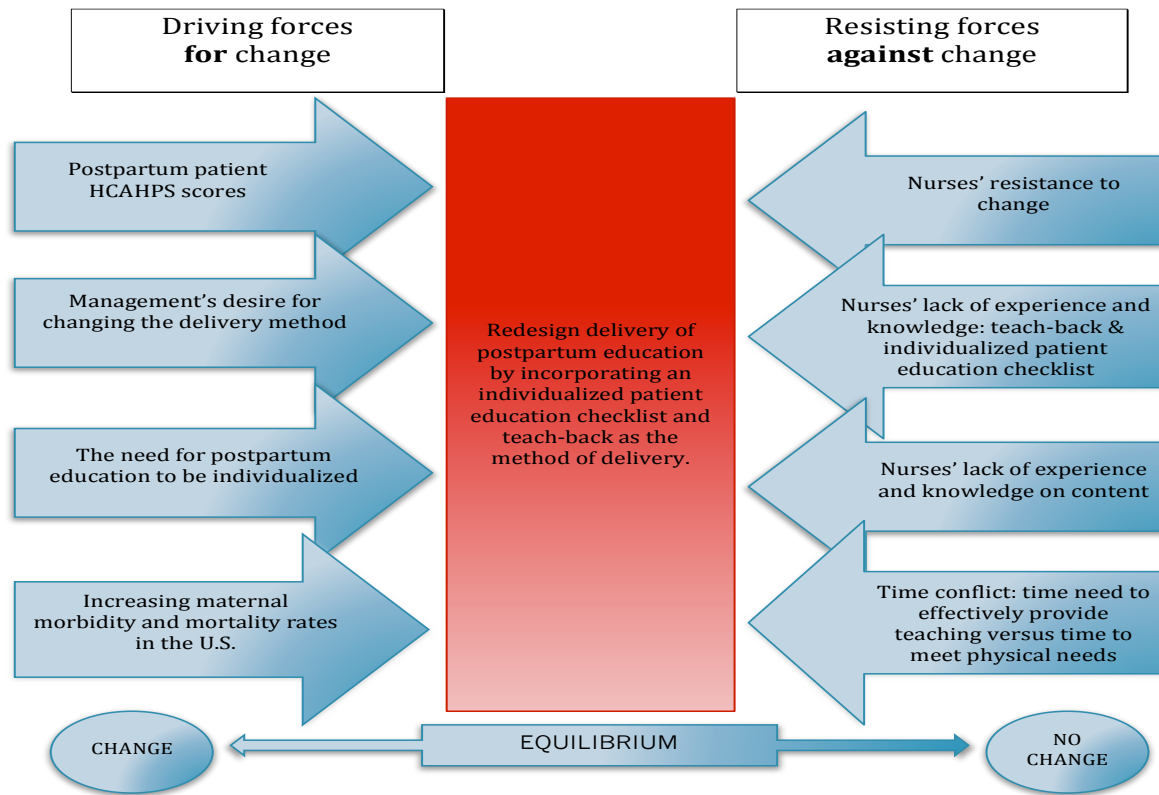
Driving forces
**for** change

Resisting forces
**against** change

Postpartum patient HCAHPS scores

Management's desire for changing the delivery method

The need for postpartum education to be individualized

Increasing maternal morbidity and mortality rates in the U.S.

Redesign delivery of postpartum education by incorporating an individualized patient education checklist and teach-back as the method of delivery.

Nurses' resistance to change

Nurses' lack of experience and knowledge: teach-back & individualized patient education checklist

Nurses' lack of experience and knowledge on content

Time conflict: time need to effectively provide teaching versus time to meet physical needs

CHANGE

EQUILIBRIUM

NO CHANGE